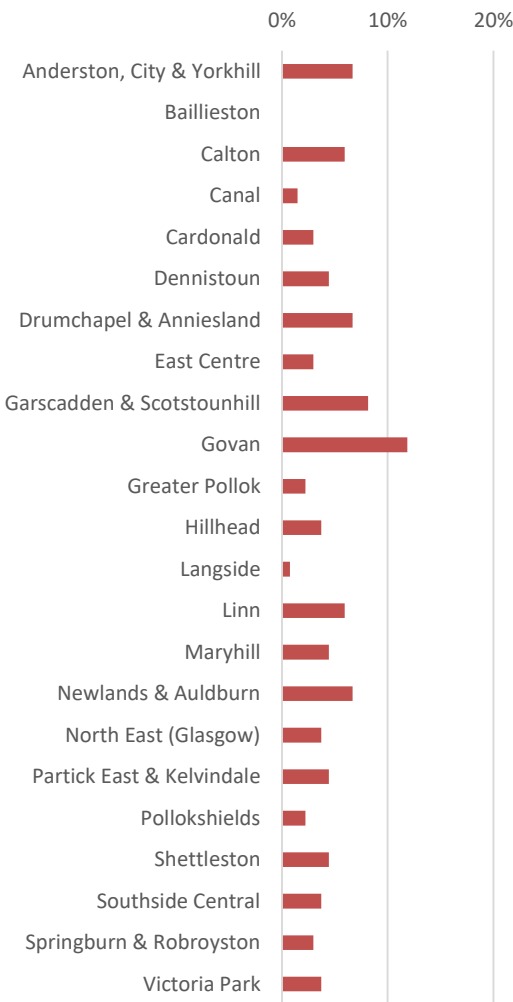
0%
10%
20%

Anderston, City & Yorkhill
Baillieston
Calton
Canal
Cardonald
Dennistoun
Drumchapel & Anniesland
East Centre
Garscadden & Scotstounhill
Govan
Greater Pollok
Hillhead
Langside
Linn
Maryhill
Newlands & Auldburn
North East (Glasgow)
Partick East & Kelvindale
Pollokshields
Shettleston
Southside Central
Springburn & Robroyston
Victoria Park